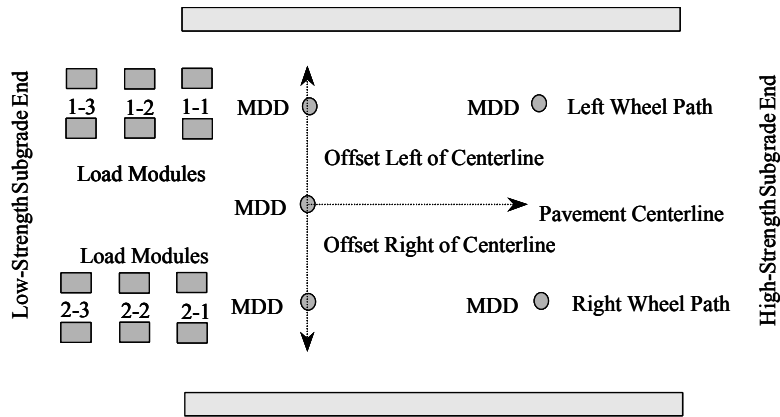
Low-Strength Subgrade End

1-3 1-2 1-1

Load Modules

Load Modules

2-3 2-2 2-1

MDD

MDD

MDD

Offset Left of Centerline

Offset Right of Centerline

MDD Left Wheel Path

Pavement Centerline

MDD Right Wheel Path

High-Strength Subgrade End